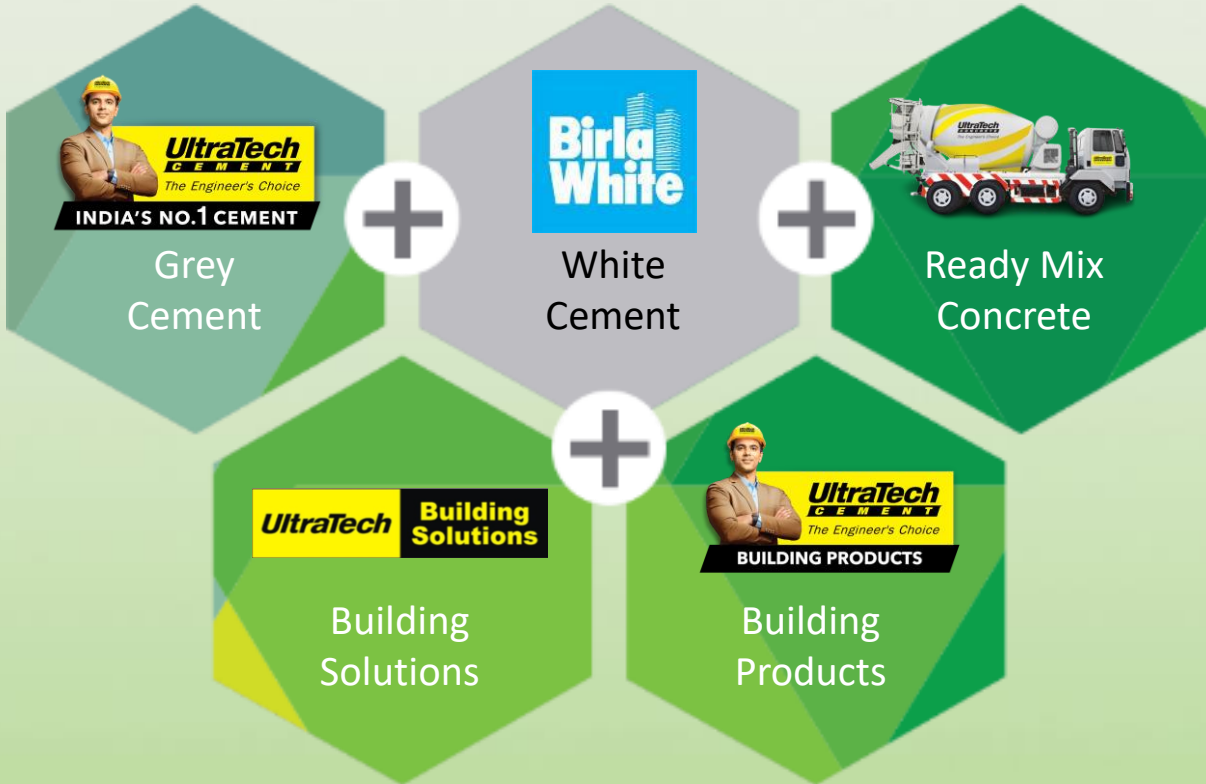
UltraTech CEMENT
The Engineer's Choice
INDIA'S NO.1 CEMENT
Grey Cement

Birla White
White Cement

UltraTech CONCRETE
Ready Mix Concrete

UltraTech Building Solutions
Building Solutions

UltraTech CEMENT
The Engineer's Choice
BUILDING PRODUCTS
Building Products